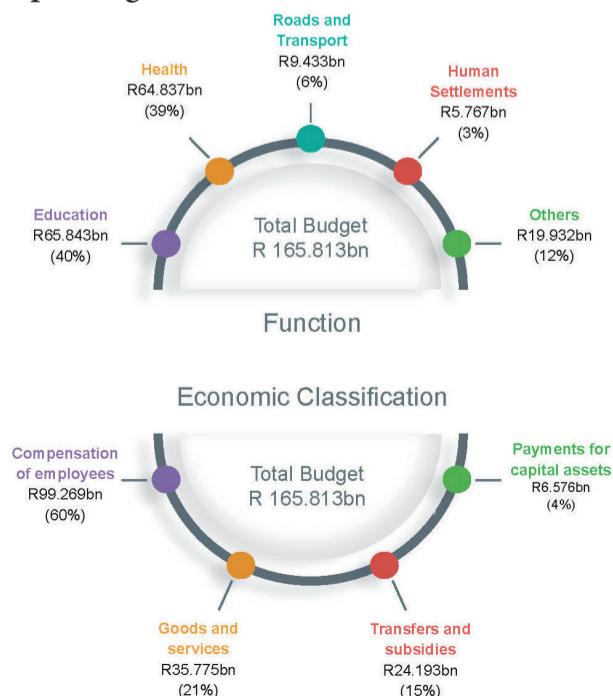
Roads and Transport
R9.433bn
(6%)

Health
R64.837bn
(39%)

Human Settlements
R5.767bn
(3%)

Education
R65.843bn
(40%)

Total Budget
R 165.813bn

Others
R19.932bn
(12%)

Function

Economic Classification

Compensation of employees
R99.269bn
(60%)

Total Budget
R 165.813bn

Payments for capital assets
R6.576bn
(4%)

Goods and services
R35.775bn
(21%)

Transfers and subsidies
R24.193bn
(15%)